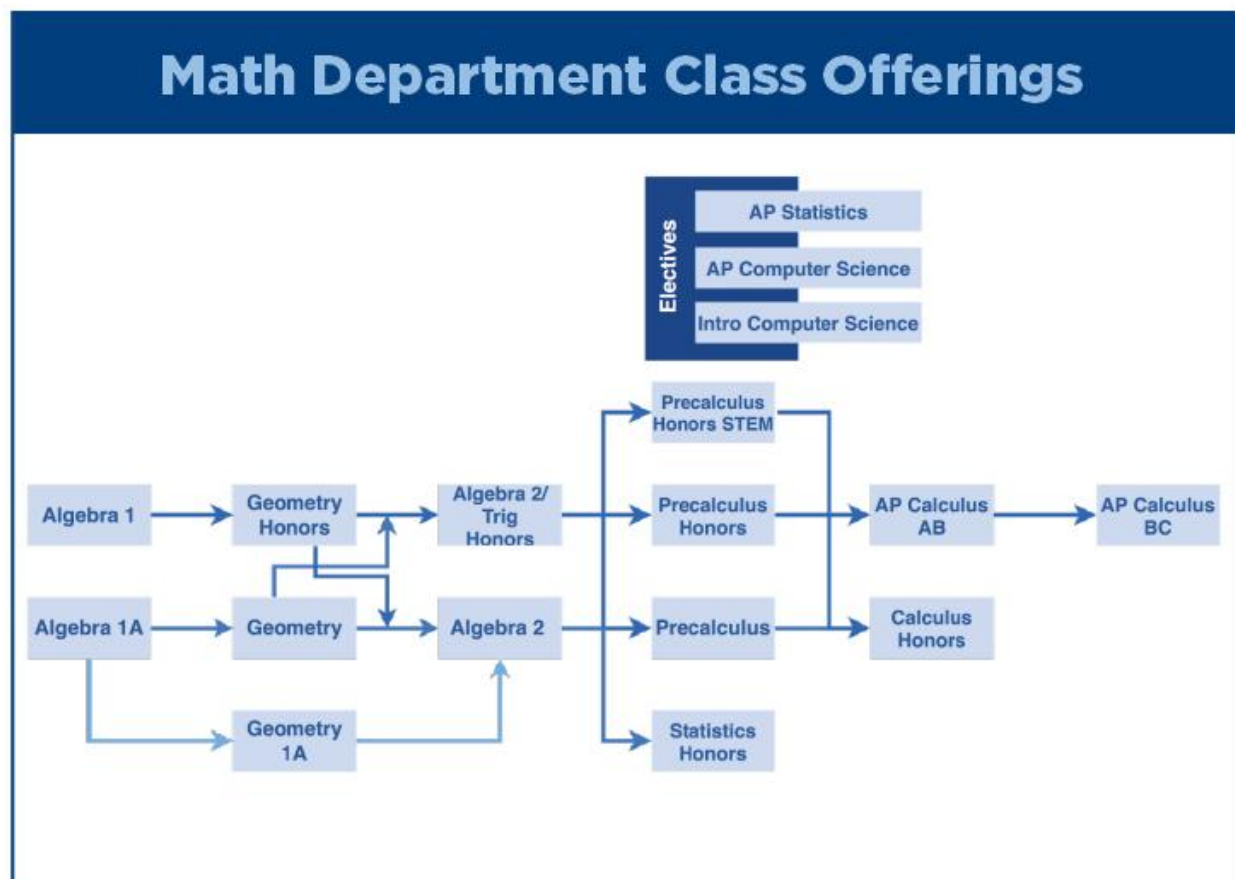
Math Department Class Offerings

Electives
AP Statistics
AP Computer Science
Intro Computer Science

Precalculus Honors STEM

Algebra 1
Geometry Honors
Algebra 2/ Trig Honors
Precalculus Honors
AP Calculus AB
AP Calculus BC

Algebra 1A
Geometry
Algebra 2
Precalculus
Calculus Honors

Geometry 1A
Statistics Honors